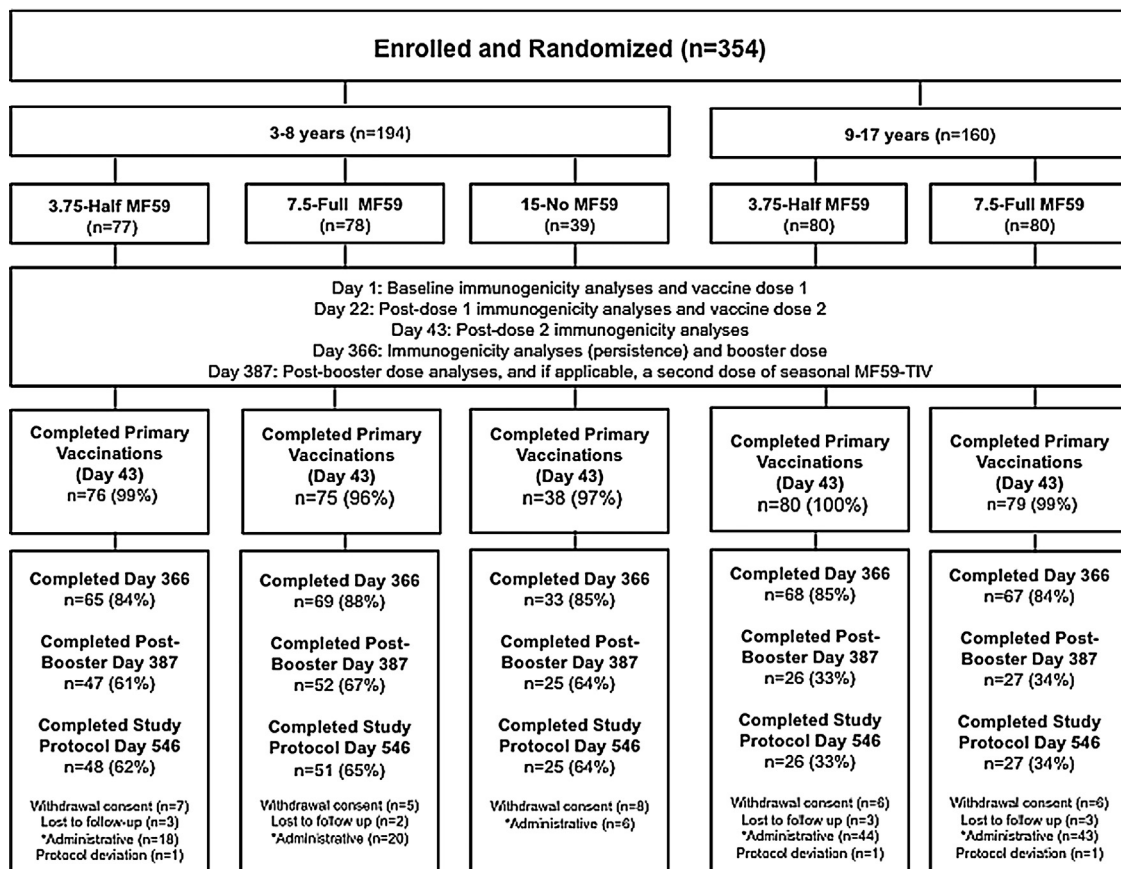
Enrolled and Randomized (n=354)

3-8 years (n=194)

9-17 years (n=160)

3.75-Half MF59 (n=77)

7.5-Full MF59 (n=78)

15-No MF59 (n=39)

3.75-Half MF59 (n=80)

7.5-Full MF59 (n=80)

Day 1: Baseline immunogenicity analyses and vaccine dose 1
Day 22: Post-dose 1 immunogenicity analyses and vaccine dose 2
Day 43: Post-dose 2 immunogenicity analyses
Day 366: Immunogenicity analyses (persistence) and booster dose
Day 387: Post-booster dose analyses, and if applicable, a second dose of seasonal MF59-TIV

Completed Primary Vaccinations (Day 43) n=76 (99%)

Completed Primary Vaccinations (Day 43) n=75 (96%)

Completed Primary Vaccinations (Day 43) n=38 (97%)

Completed Primary Vaccinations (Day 43) n=80 (100%)

Completed Primary Vaccinations (Day 43) n=79 (99%)

Completed Day 366 n=65 (84%)

Completed Post-Booster Day 387 n=47 (61%)

Completed Study Protocol Day 546 n=48 (62%)

Withdrawal consent (n=7)
Lost to follow-up (n=3)
*Administrative (n=18)
Protocol deviation (n=1)

Completed Day 366 n=69 (88%)

Completed Post-Booster Day 387 n=52 (67%)

Completed Study Protocol Day 546 n=51 (65%)

Withdrawal consent (n=5)
Lost to follow up (n=2)
*Administrative (n=20)

Completed Day 366 n=33 (85%)

Completed Post-Booster Day 387 n=25 (64%)

Completed Study Protocol Day 546 n=25 (64%)

Withdrawal consent (n=8)
*Administrative (n=6)

Completed Day 366 n=68 (85%)

Completed Post-Booster Day 387 n=26 (33%)

Completed Study Protocol Day 546 n=26 (33%)

Withdrawal consent (n=6)
Lost to follow up (n=3)
*Administrative (n=44)
Protocol deviation (n=1)

Completed Day 366 n=67 (84%)

Completed Post-Booster Day 387 n=27 (34%)

Completed Study Protocol Day 546 n=27 (34%)

Withdrawal consent (n=6)
Lost to follow up (n=3)
*Administrative (n=43)
Protocol deviation (n=1)